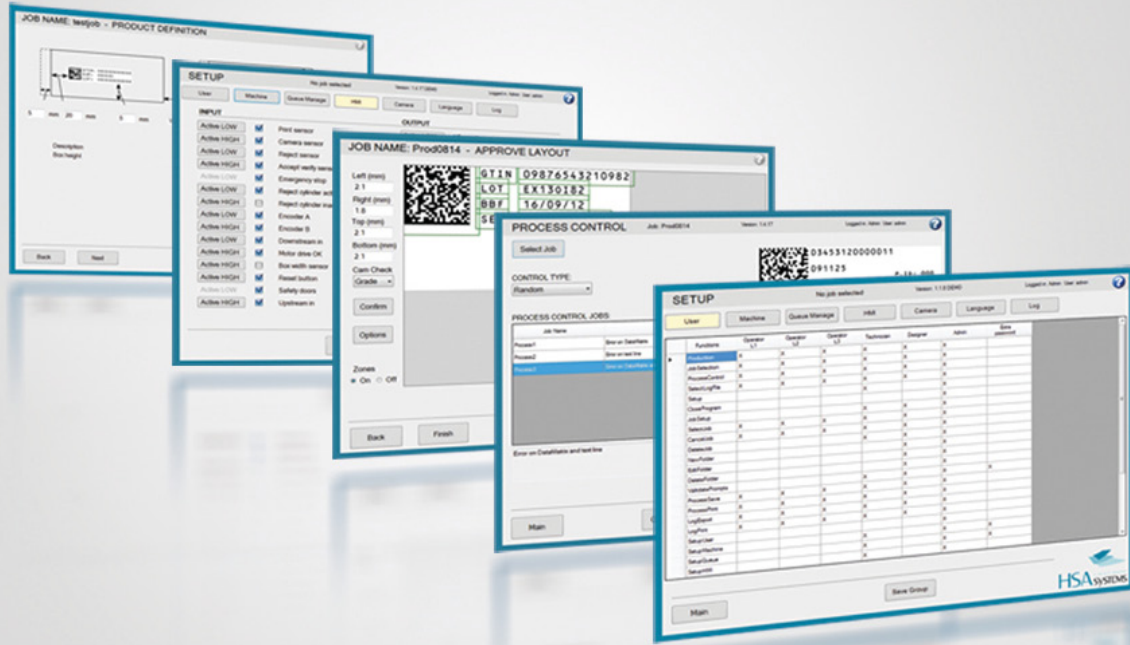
JOB NAME: testjob - PRODUCT DEFINITION

mm mm mm mm

Description
Box height

Back Next

SETUP
No job selected
User Machine Queue Manage HMI Camera Language Log

INPUT
Active LOW Print sensor
Active HIGH Camera sensor
Active LOW Reject sensor
Active HIGH Accept verify sensor
Active LOW Emergency stop
Active LOW Reject cylinder activ
Active HIGH Reject cylinder ina
Active HIGH Encoder A
Active HIGH Encoder B
Active LOW Downstream in
Active HIGH Motor drive OK
Active HIGH Box width sensor
Active HIGH Reset button
Active LOW Safety doors
Active HIGH Upstream in

OUTPUT

JOB NAME: Prod0814 - APPROVE LAYOUT
Left (mm)
2.1
Right (mm)
1.8
Top (mm)
2.1
Bottom (mm)
2.1
Cam Check
Grade
Confirm
Options
Zones
On Off

GTIN 09876543210982
LOT EX130182
BBF 16/09/12
SE

Back Finish

PROCESS CONTROL Job: Prod0814
Select Job
03453120000011
091125
CONTROL TYPE:
Random
PROCESS CONTROL JOBS
Job Name
Process1 Error on DataMatrix
Process2 Error on text line
Process3 Error on DataMatrix a
Error on DataMatrix and text line
Main

SETUP
No job selected
User Machine Queue Manage HMI Camera Language Log

| Functions | Operator L1 | Operator L2 | Operator L3 | Technician | Designer | Admin | Beta password |
|---|---|---|---|---|---|---|---|
| Production | x | x | x | x | x | x | |
| JobSelection | x | x | x | x | x | x | |
| ProcessControl | x | x | x | x | x | x | |
| SelectLogFile | x | x | x | | | x | |
| Setup | | | | | | | |
| CloseProgram | | | | | | | |
| JobSetup | | | | | | | |
| SelectJob | x | x | x | | | | |
| CancelJob | x | x | x | | | | |
| DeleteJob | | | | | | | |
| NewFolder | | | | | | | |
| EditFolder | | | | | | | |
| DeleteFolder | | | | | | | |
| ValidationPrompts | | | | | | | |
| ProcessSave | | | | | | | |
| ProcessPrint | | | | | | | |
| LogExport | | | | | | | |
| LogPrint | | | | | | | |
| SetupUser | | | | | | | |
| SetupMachine | | | | | | | |
| SetupOutput | | | | | | | |
| SetupHMI | | | | | | | |

Save Group
Main
HSA SYSTEMS